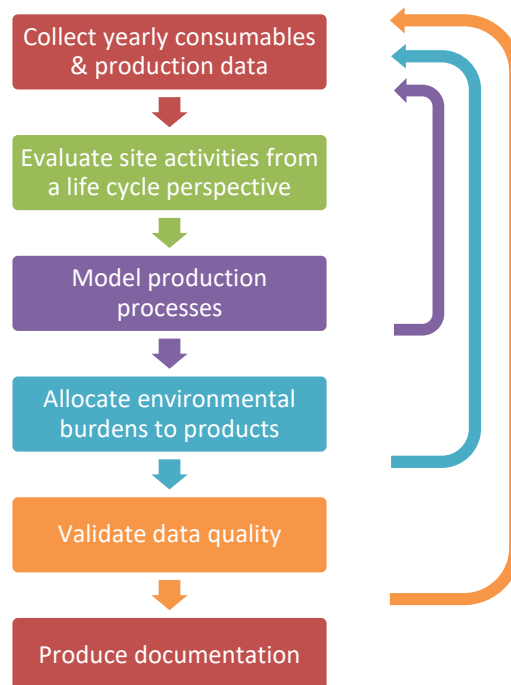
Collect yearly consumables & production data

Evaluate site activities from a life cycle perspective

Model production processes

Allocate environmental burdens to products

Validate data quality

Produce documentation